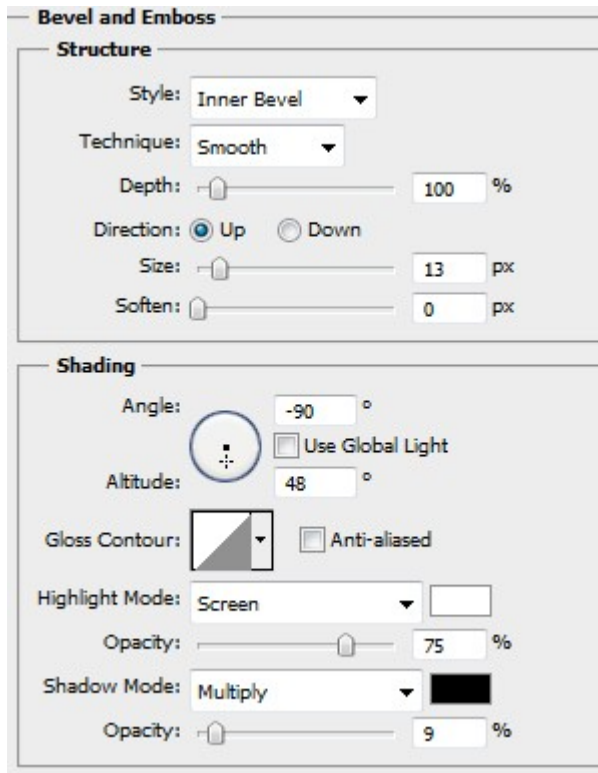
Bevel and Emboss
Structure
Style: Inner Bevel
Technique: Smooth
Depth: 100 %
Direction: Up Down
Size: 13 px
Soften: 0 px

Shading
Angle: -90 °
Use Global Light
Altitude: 48 °
Gloss Contour: Anti-aliased
Highlight Mode: Screen
Opacity: 75 %
Shadow Mode: Multiply
Opacity: 9 %